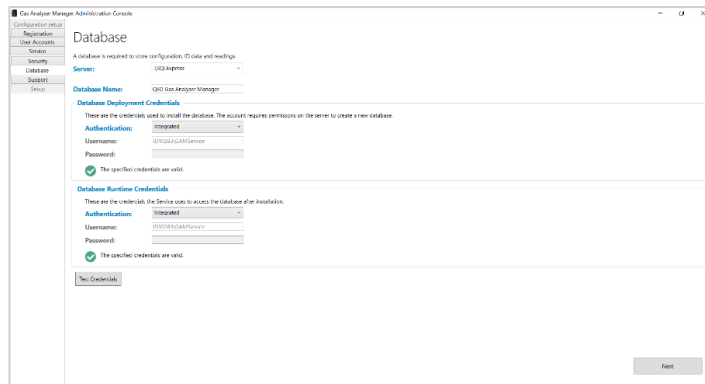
Gas Analyser Manager Administration Console

Configuration setup
Registration
User Accounts
Service
Security
Database
Support
Setup

Database

A database is required to store configuration, ID data and readings.

Server: .\SQLExpress

Database Name: QED Gas Analyser Manager

Database Deployment Credentials

These are the credentials used to install the database. The account requires permissions on the server to create a new database.

Authentication: Integrated

Username: ID10289\GAMService

Password:

The specified credentials are valid.

Database Runtime Credentials

These are the credentials the Service uses to access the database after installation.

Authentication: Integrated

Username: ID10289\GAMService

Password:

The specified credentials are valid.

Test Credentials

Next